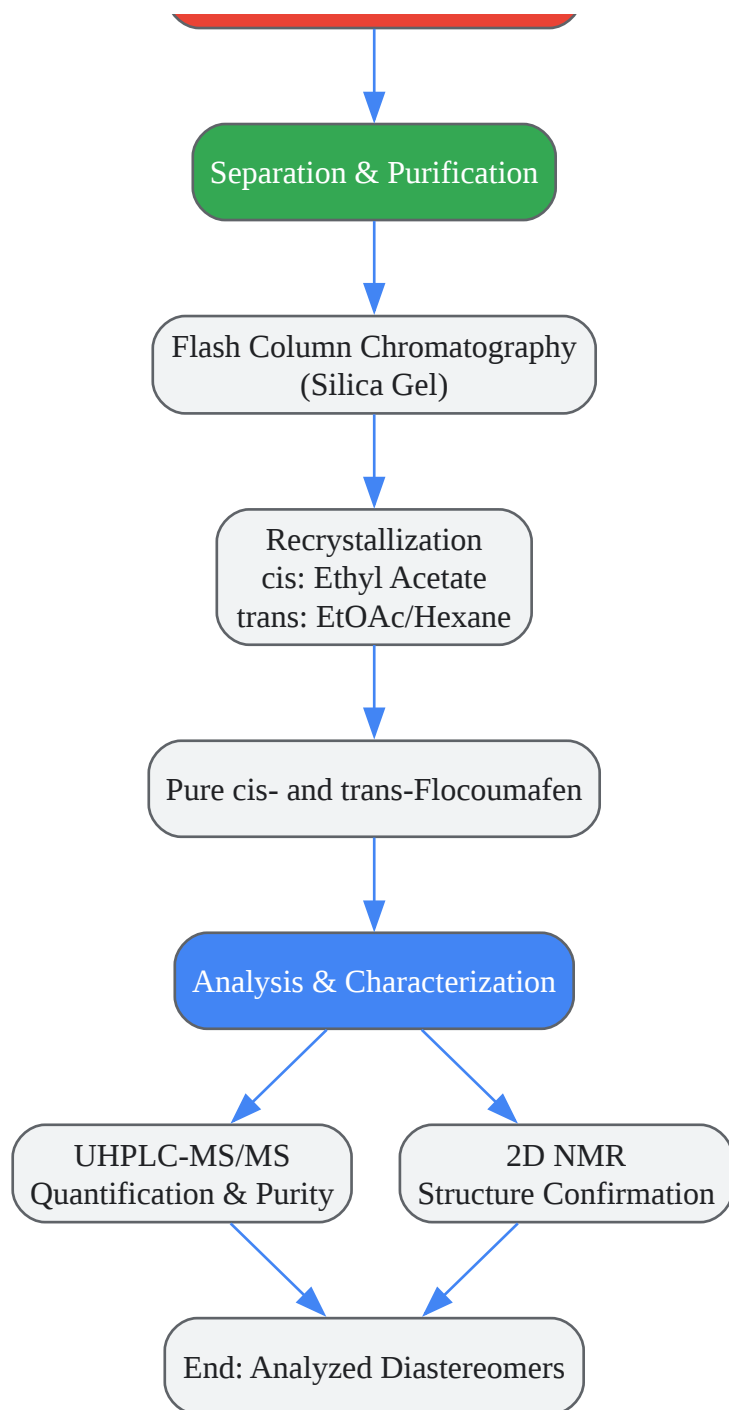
Separation & Purification

Flash Column Chromatography
(Silica Gel)

Recrystallization
cis: Ethyl Acetate
trans: EtOAc/Hexane

Pure cis- and trans-Flocoumafen

Analysis & Characterization

UHPLC-MS/MS
Quantification & Purity

2D NMR
Structure Confirmation

End: Analyzed Diastereomers